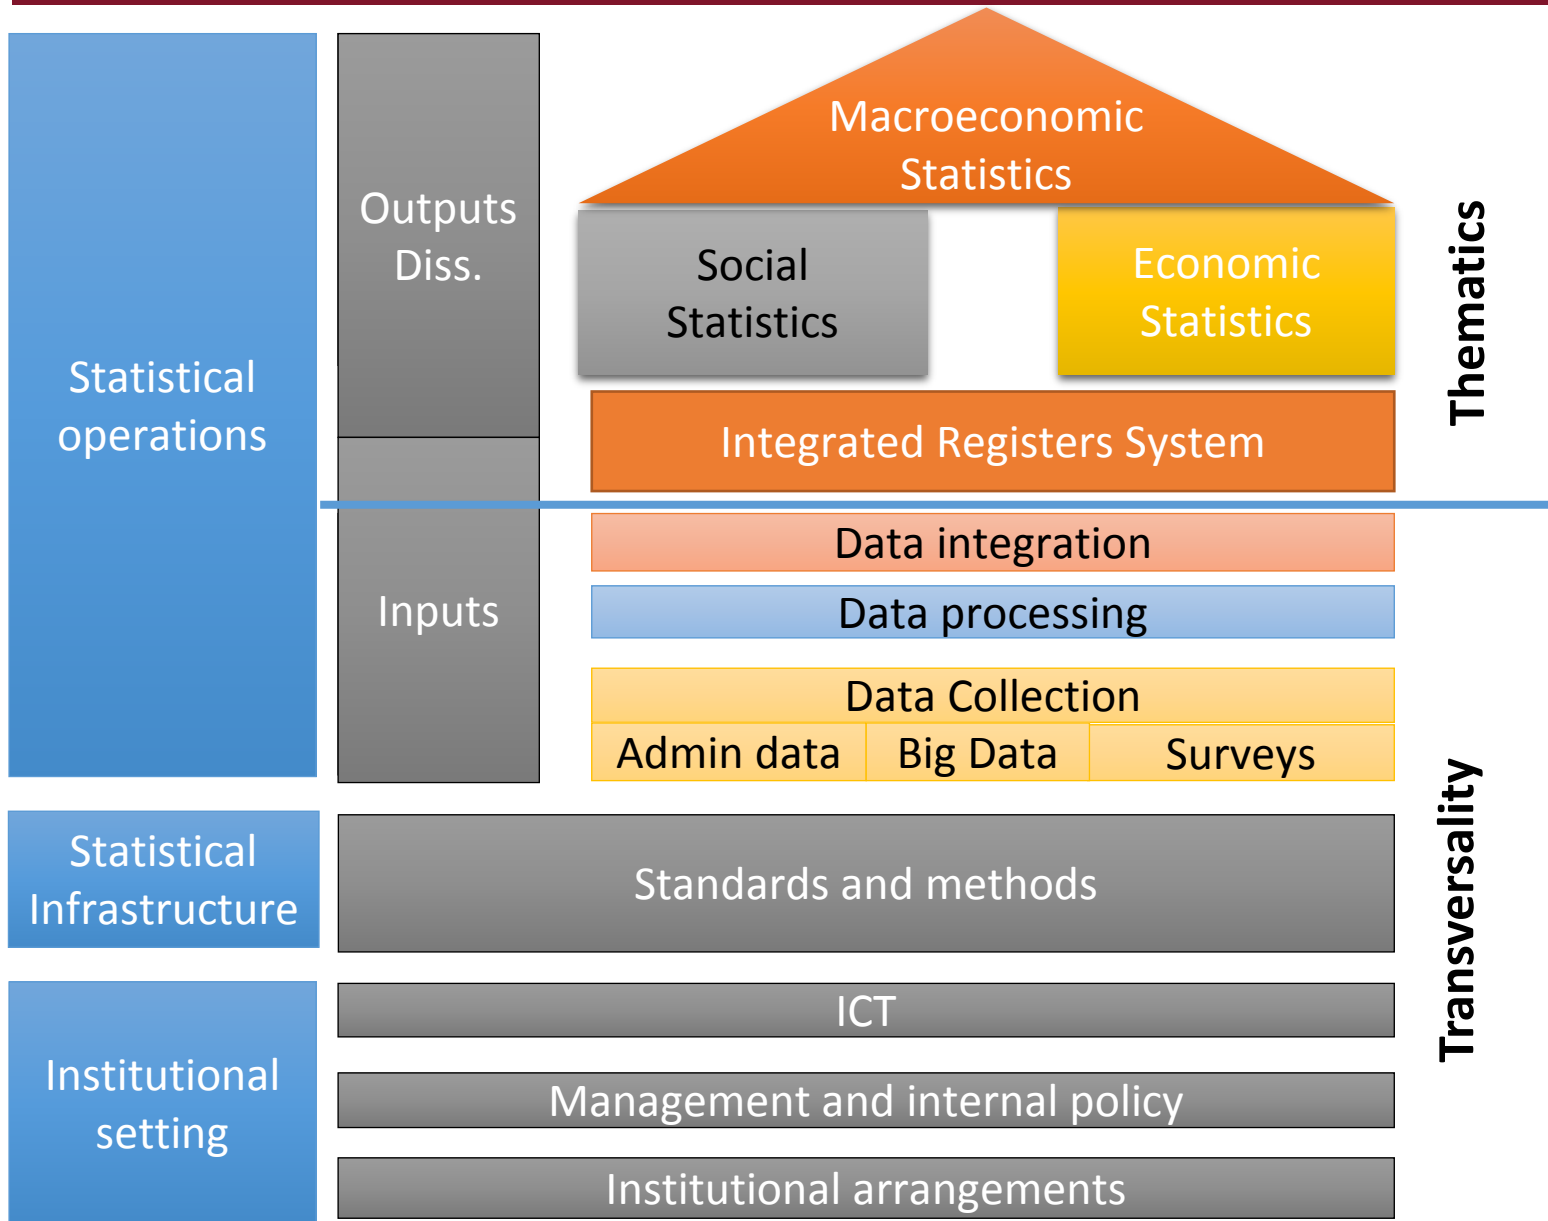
Statistical operations

Outputs Diss.

Inputs

Macroeconomic Statistics

Social Statistics

Economic Statistics

Thematics

Integrated Registers System

Data integration

Data processing

Data Collection

Admin data

Big Data

Surveys

Transversality

Statistical Infrastructure

Standards and methods

Institutional setting

ICT

Management and internal policy

Institutional arrangements